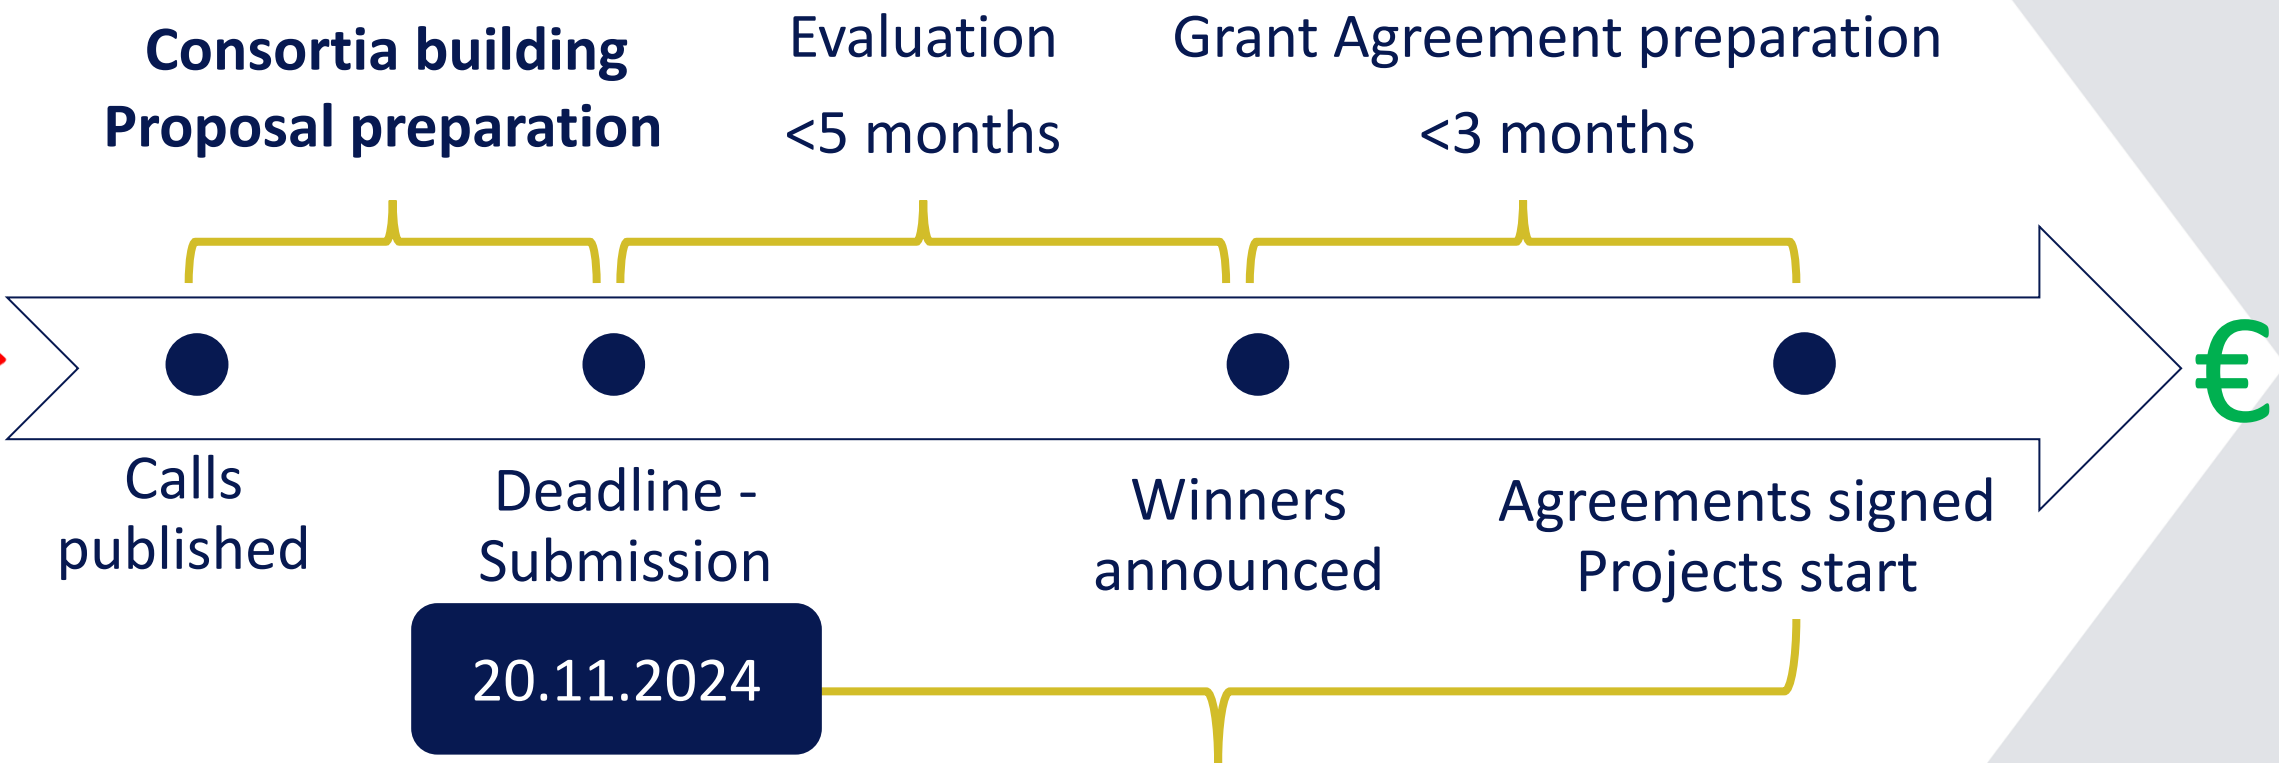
Consortia building
Proposal preparation

Evaluation
<5 months

Grant Agreement preparation
<3 months

€

Calls published

Deadline - Submission

20.11.2024

Winners announced

Agreements signed
Projects start